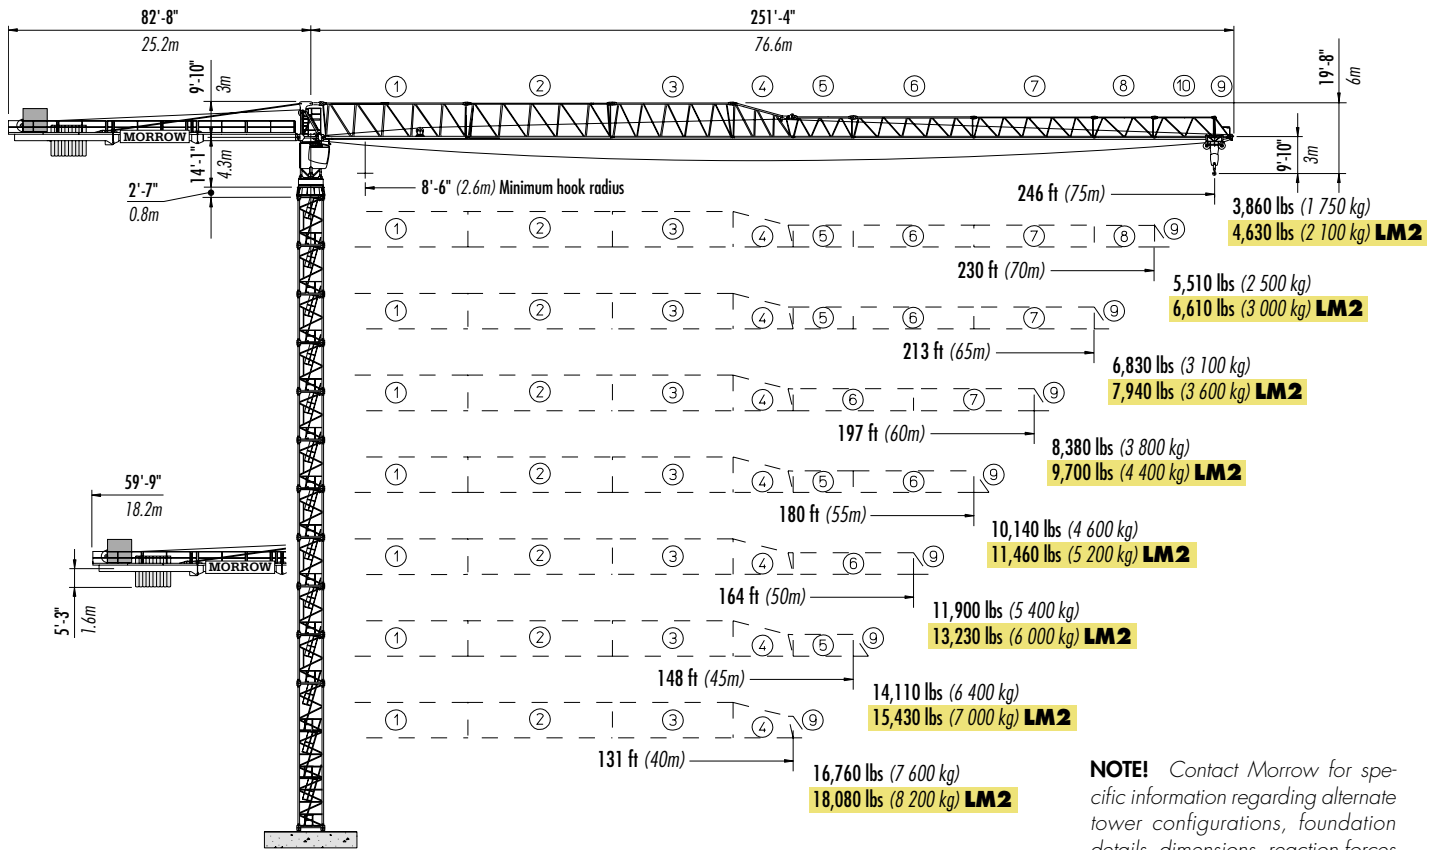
82'-8"
25.2m
251'-4"
76.6m
9'-10"
3m
19'-8"
6m
① ② ③ ④ ⑤ ⑥ ⑦ ⑧ ⑩ ⑨
MORROW
9'-10"
3m
14'-1"
4.3m
2'-7"
0.8m
8'-6" (2.6m) Minimum hook radius
246 ft (75m)
3,860 lbs (1 750 kg)
4,630 lbs (2 100 kg) LM2
① ② ③ ④ ⑤ ⑥ ⑦ ⑧ ⑨
230 ft (70m)
5,510 lbs (2 500 kg)
6,610 lbs (3 000 kg) LM2
① ② ③ ④ ⑤ ⑥ ⑦ ⑨
213 ft (65m)
6,830 lbs (3 100 kg)
7,940 lbs (3 600 kg) LM2
① ② ③ ④ ⑥ ⑦ ⑨
197 ft (60m)
8,380 lbs (3 800 kg)
9,700 lbs (4 400 kg) LM2
59'-9"
18.2m
① ② ③ ④ ⑤ ⑥ ⑨
180 ft (55m)
10,140 lbs (4 600 kg)
11,460 lbs (5 200 kg) LM2
MORROW
① ② ③ ④ ⑥ ⑨
5'-3"
1.6m
164 ft (50m)
11,900 lbs (5 400 kg)
13,230 lbs (6 000 kg) LM2
① ② ③ ④ ⑤ ⑨
148 ft (45m)
14,110 lbs (6 400 kg)
15,430 lbs (7 000 kg) LM2
① ② ③ ④ ⑨
131 ft (40m)
16,760 lbs (7 600 kg)
18,080 lbs (8 200 kg) LM2

NOTE! Contact Morrow for specific information regarding alternate tower configurations, foundation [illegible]